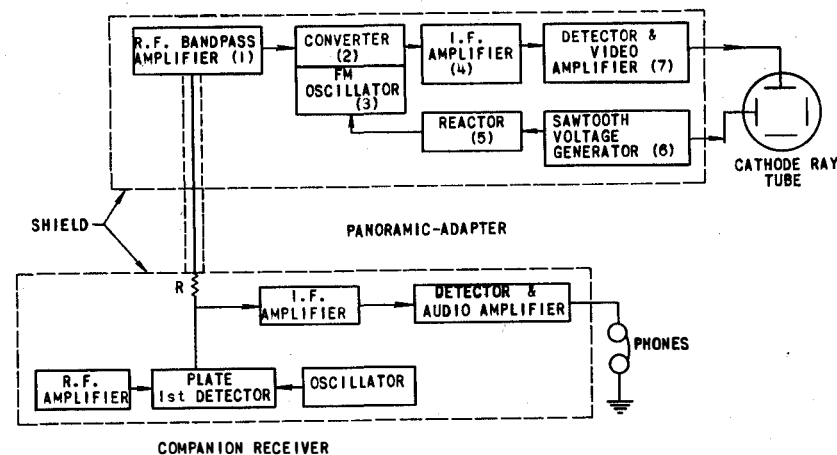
R.F. BANDPASS AMPLIFIER (1)

CONVERTER (2)

FM OSCILLATOR (3)

I.F. AMPLIFIER (4)

DETECTOR & VIDEO AMPLIFIER (7)

REACTOR (5)

SAWTOOTH VOLTAGE GENERATOR (6)

CATHODE RAY TUBE

SHIELD

PANORAMIC-ADAPTER

R

I.F. AMPLIFIER

DETECTOR & AUDIO AMPLIFIER

PHONES

R.F. AMPLIFIER

PLATE 1st DETECTOR

OSCILLATOR

COMPANION RECEIVER